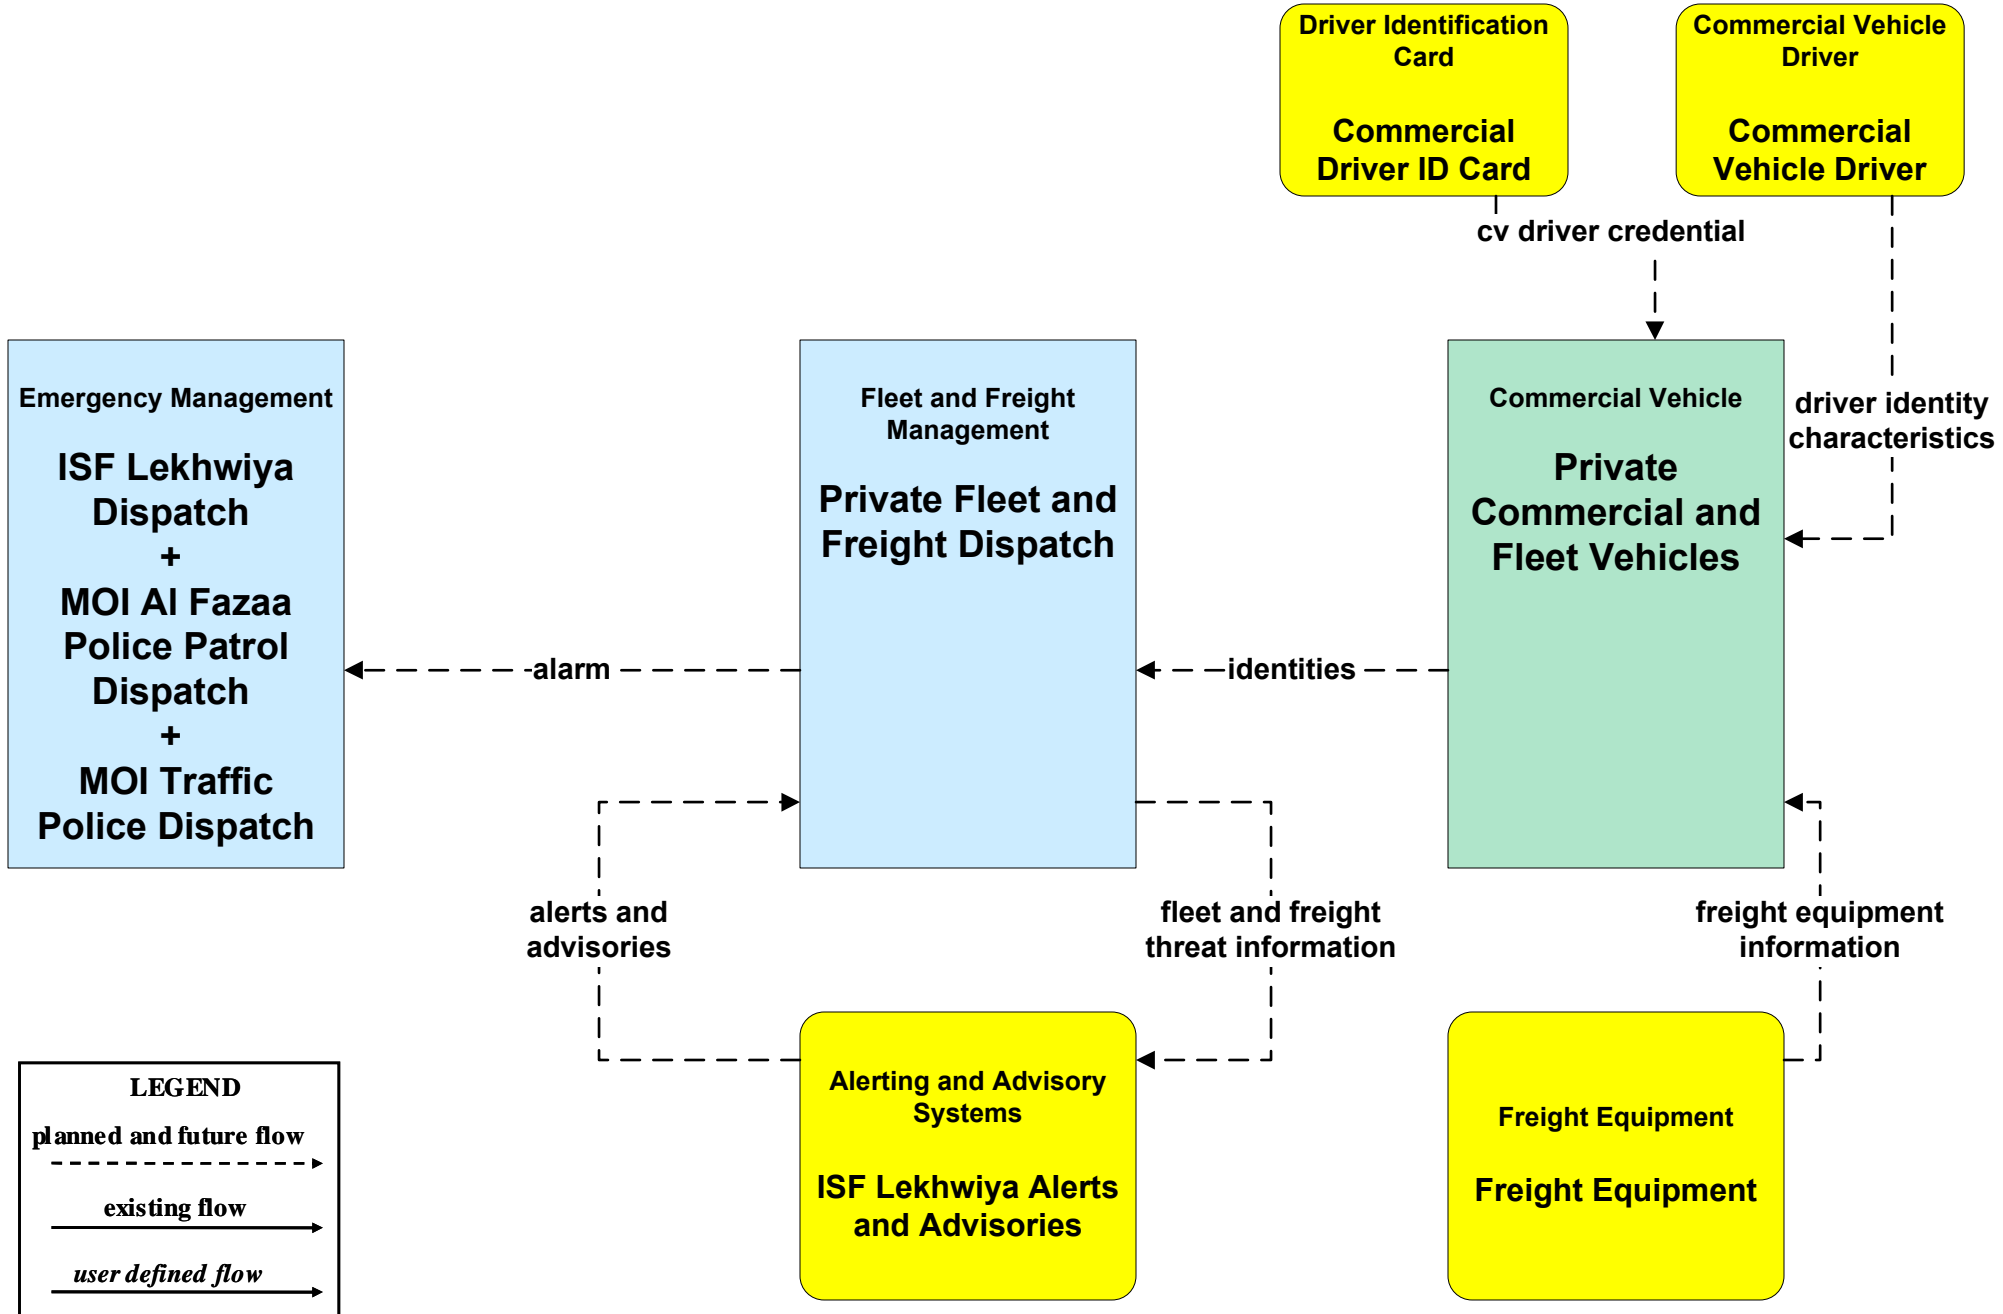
Driver Identification Card

Commercial Driver ID Card

Commercial Vehicle Driver

Commercial Vehicle Driver

cv driver credential

driver identity characteristics

Emergency Management

ISF Lekhwiya Dispatch + MOI Al Fazaa Police Patrol Dispatch + MOI Traffic Police Dispatch

Fleet and Freight Management

Private Fleet and Freight Dispatch

Commercial Vehicle

Private Commercial and Fleet Vehicles

alarm

identities

alerts and advisories

fleet and freight threat information

freight equipment information

Alerting and Advisory Systems

ISF Lekhwiya Alerts and Advisories

Freight Equipment

Freight Equipment

LEGEND

planned and future flow

existing flow

user defined flow